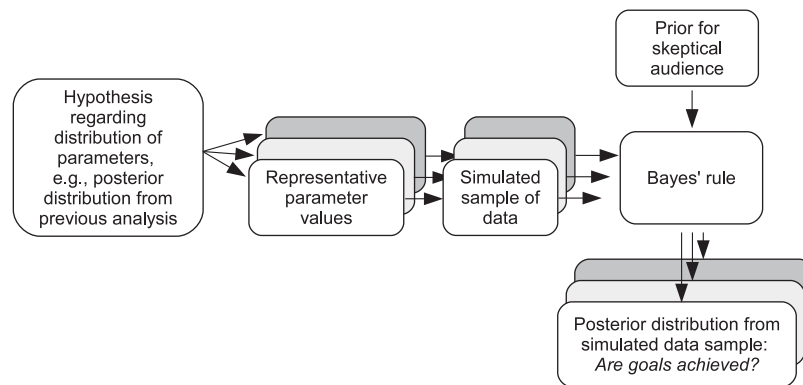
Prior for skeptical audience

Hypothesis regarding distribution of parameters, e.g., posterior distribution from previous analysis

Representative parameter values

Simulated sample of data

Bayes' rule

Posterior distribution from simulated data sample: *Are goals achieved?*